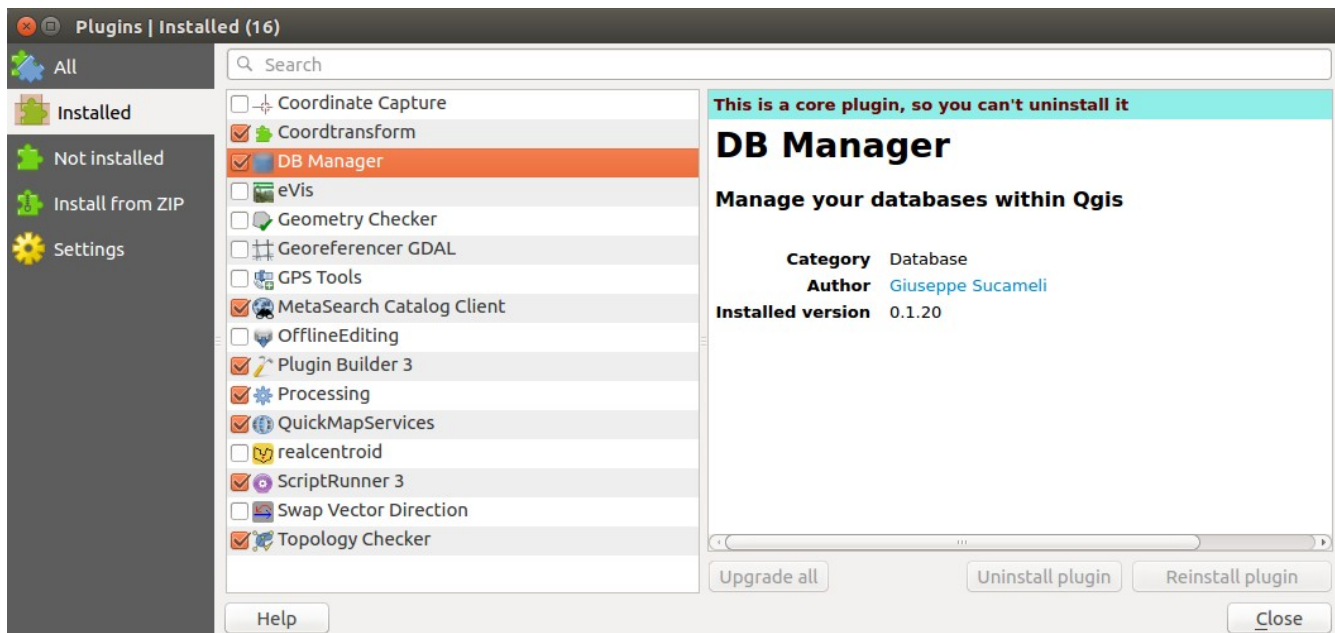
Plugins | Installed (16)

All
Installed
Not installed
Install from ZIP
Settings

Search

Coordinate Capture
Coordtransform
DB Manager
eVis
Geometry Checker
Georeferencer GDAL
GPS Tools
MetaSearch Catalog Client
OfflineEditing
Plugin Builder 3
Processing
QuickMapServices
realcentroid
ScriptRunner 3
Swap Vector Direction
Topology Checker

This is a core plugin, so you can't uninstall it

DB Manager

Manage your databases within Qgis

Category Database
Author Giuseppe Sucameli
Installed version 0.1.20

Upgrade all
Uninstall plugin
Reinstall plugin

Help
Close